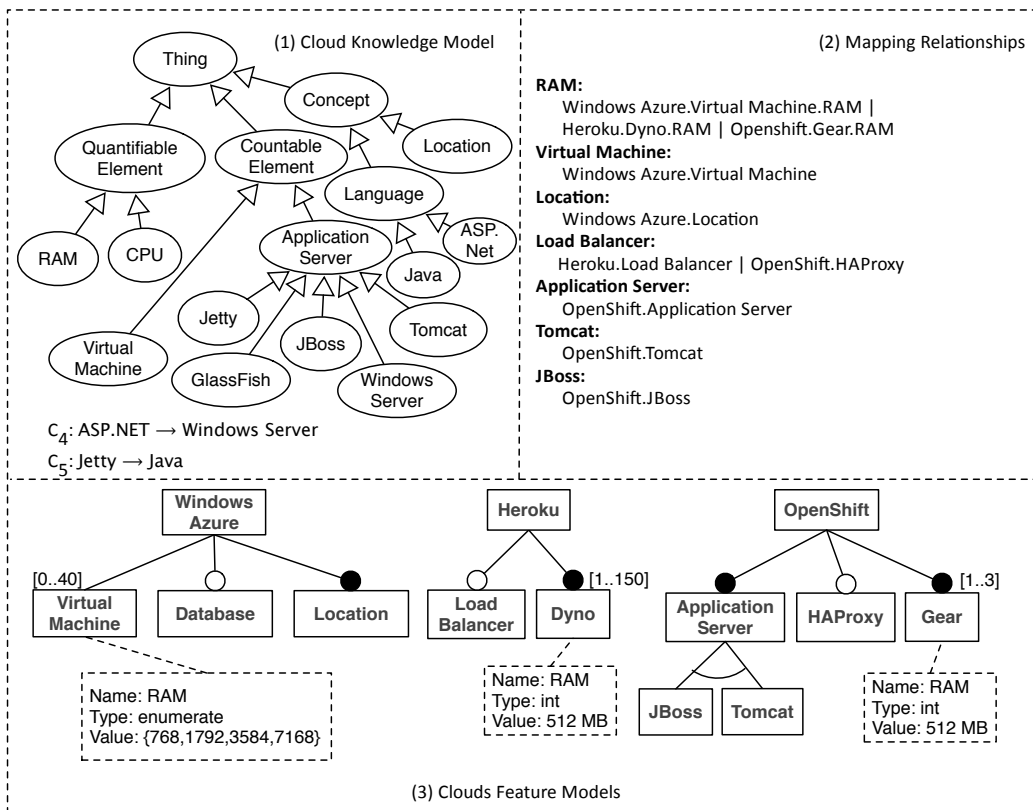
(1) Cloud Knowledge Model

Thing
Concept
Quantifiable Element
Countable Element
Location
Language
RAM
CPU
Application Server
ASP. Net
Java
Jetty
Tomcat
JBoss
Virtual Machine
GlassFish
Windows Server

$C_4$: ASP.NET ⟶ Windows Server
$C_5$: Jetty ⟶ Java

(2) Mapping Relationships

**RAM:**
Windows Azure.Virtual Machine.RAM | Heroku.Dyno.RAM | Openshift.Gear.RAM
**Virtual Machine:**
Windows Azure.Virtual Machine
**Location:**
Windows Azure.Location
**Load Balancer:**
Heroku.Load Balancer | OpenShift.HAProxy
**Application Server:**
OpenShift.Application Server
**Tomcat:**
OpenShift.Tomcat
**JBoss:**
OpenShift.JBoss

Windows Azure
[0..40]
Virtual Machine
Database
Location
Name: RAM
Type: enumerate
Value: {768,1792,3584,7168}

Heroku
[1..150]
Load Balancer
Dyno
Name: RAM
Type: int
Value: 512 MB

OpenShift
[1..3]
Application Server
HAProxy
Gear
JBoss
Tomcat
Name: RAM
Type: int
Value: 512 MB

(3) Clouds Feature Models